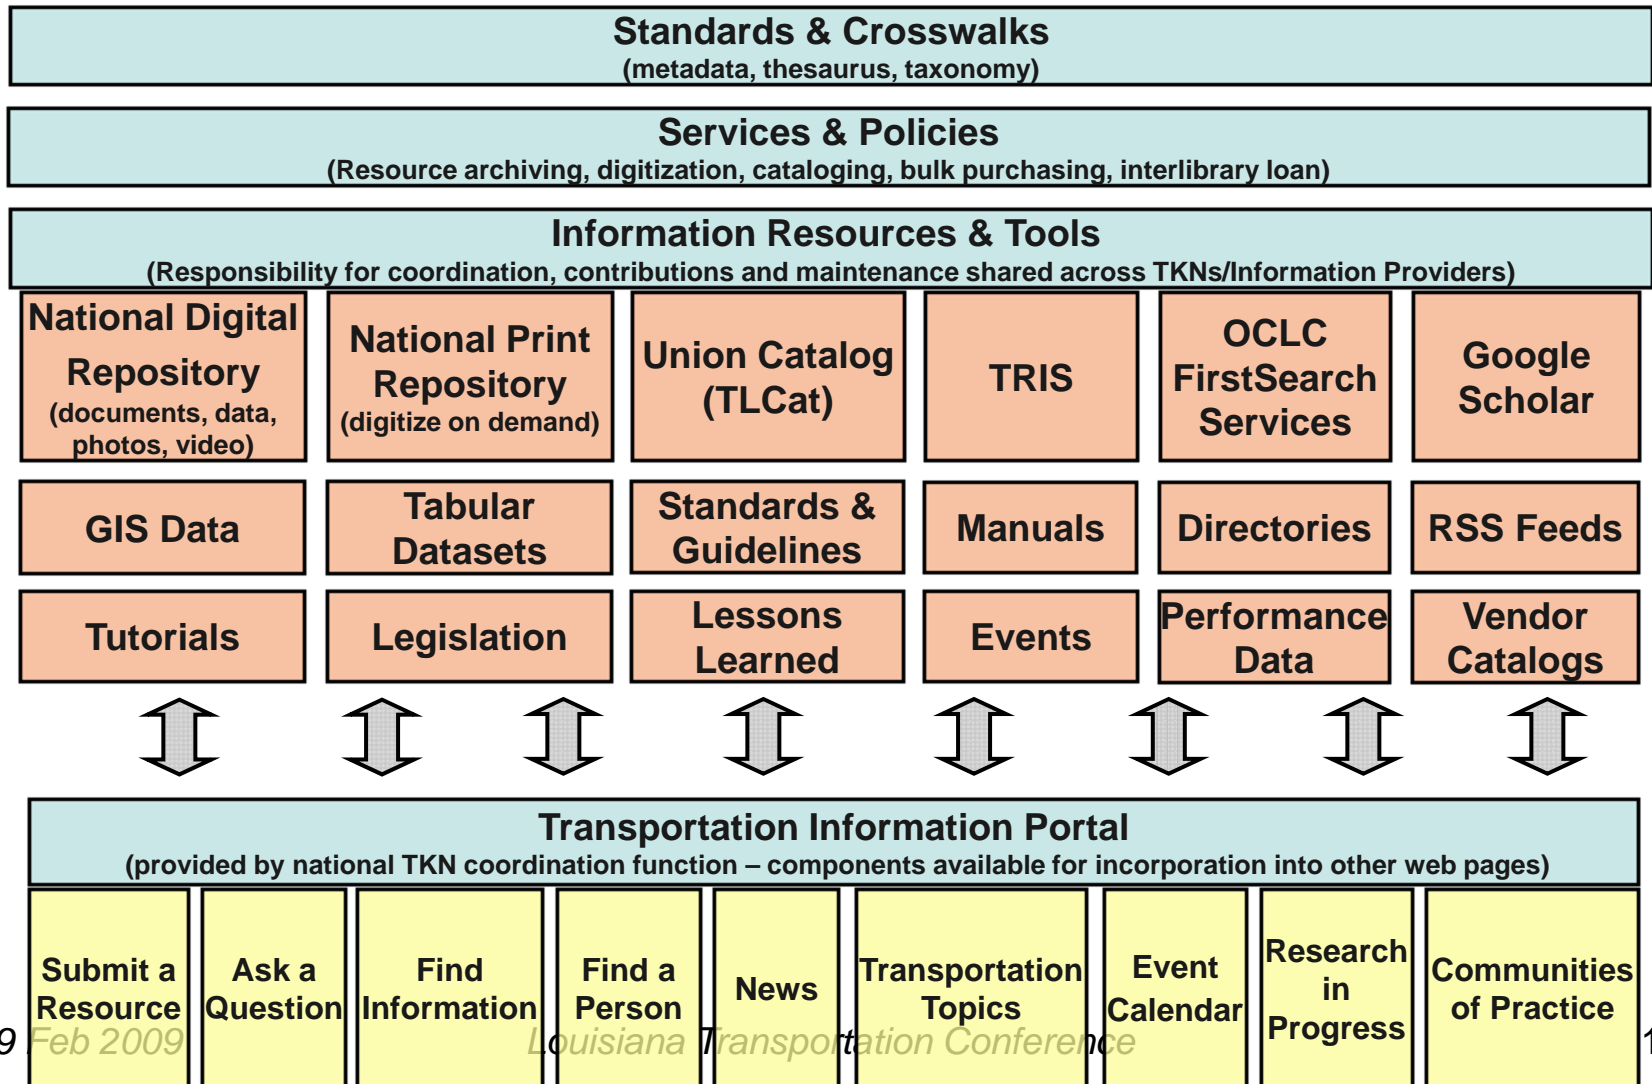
Standards & Crosswalks
(metadata, thesaurus, taxonomy)

Services & Policies
(Resource archiving, digitization, cataloging, bulk purchasing, interlibrary loan)

Information Resources & Tools
(Responsibility for coordination, contributions and maintenance shared across TKNs/Information Providers)

National Digital Repository (documents, data, photos, video)

National Print Repository (digitize on demand)

Union Catalog (TLCat)

TRIS

OCLC FirstSearch Services

Google Scholar

GIS Data

Tabular Datasets

Standards & Guidelines

Manuals

Directories

RSS Feeds

Tutorials

Legislation

Lessons Learned

Events

Performance Data

Vendor Catalogs

Transportation Information Portal
(provided by national TKN coordination function – components available for incorporation into other web pages)

Submit a Resource

Ask a Question

Find Information

Find a Person

News

Transportation Topics

Event Calendar

Research in Progress

Communities of Practice

9 Feb 2009

Louisiana Transportation Conference

1